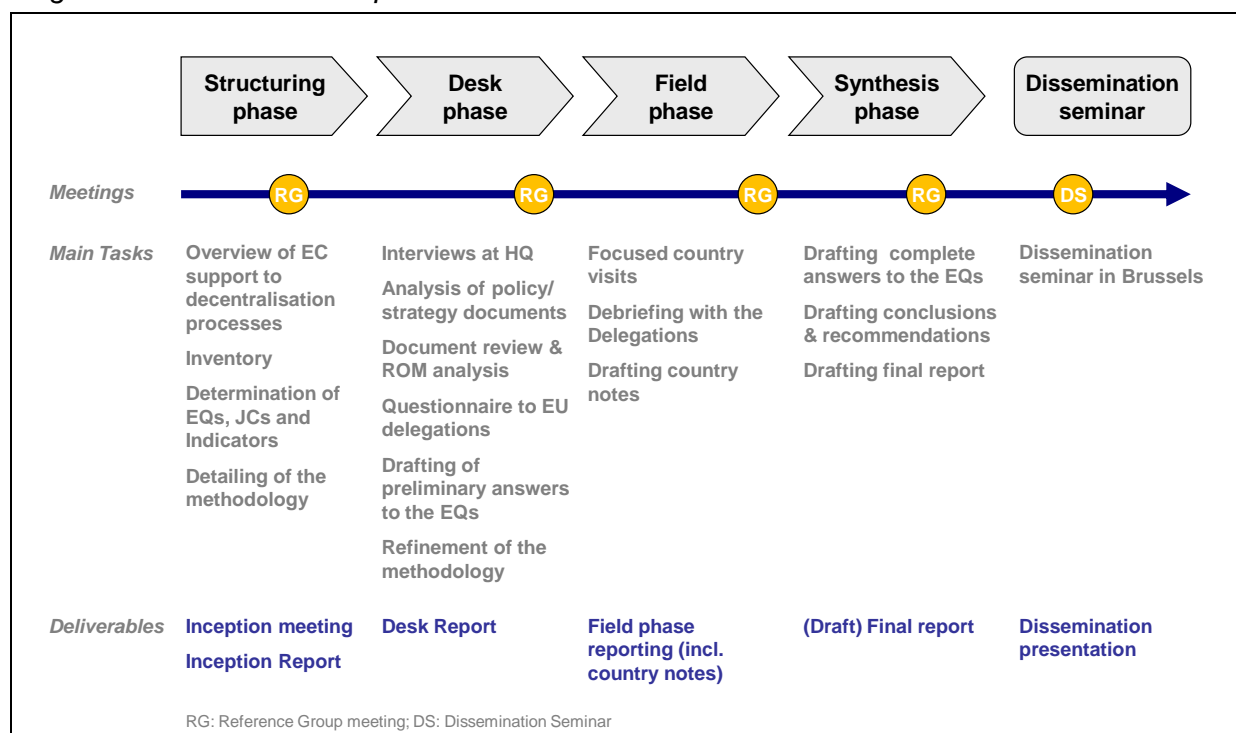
Structuring phase

Desk phase

Field phase

Synthesis phase

Dissemination seminar

Meetings

RG

RG

RG

RG

DS

Main Tasks

Overview of EC support to decentralisation processes

Inventory

Determination of EQs, JCs and Indicators

Detailing of the methodology

Interviews at HQ

Analysis of policy/ strategy documents

Document review & ROM analysis

Questionnaire to EU delegations

Drafting of preliminary answers to the EQs

Refinement of the methodology

Focused country visits

Debriefing with the Delegations

Drafting country notes

Drafting complete answers to the EQs

Drafting conclusions & recommendations

Drafting final report

Dissemination seminar in Brussels

Deliverables

Inception meeting

Inception Report

Desk Report

Field phase reporting (incl. country notes)

(Draft) Final report

Dissemination presentation

RG: Reference Group meeting; DS: Dissemination Seminar